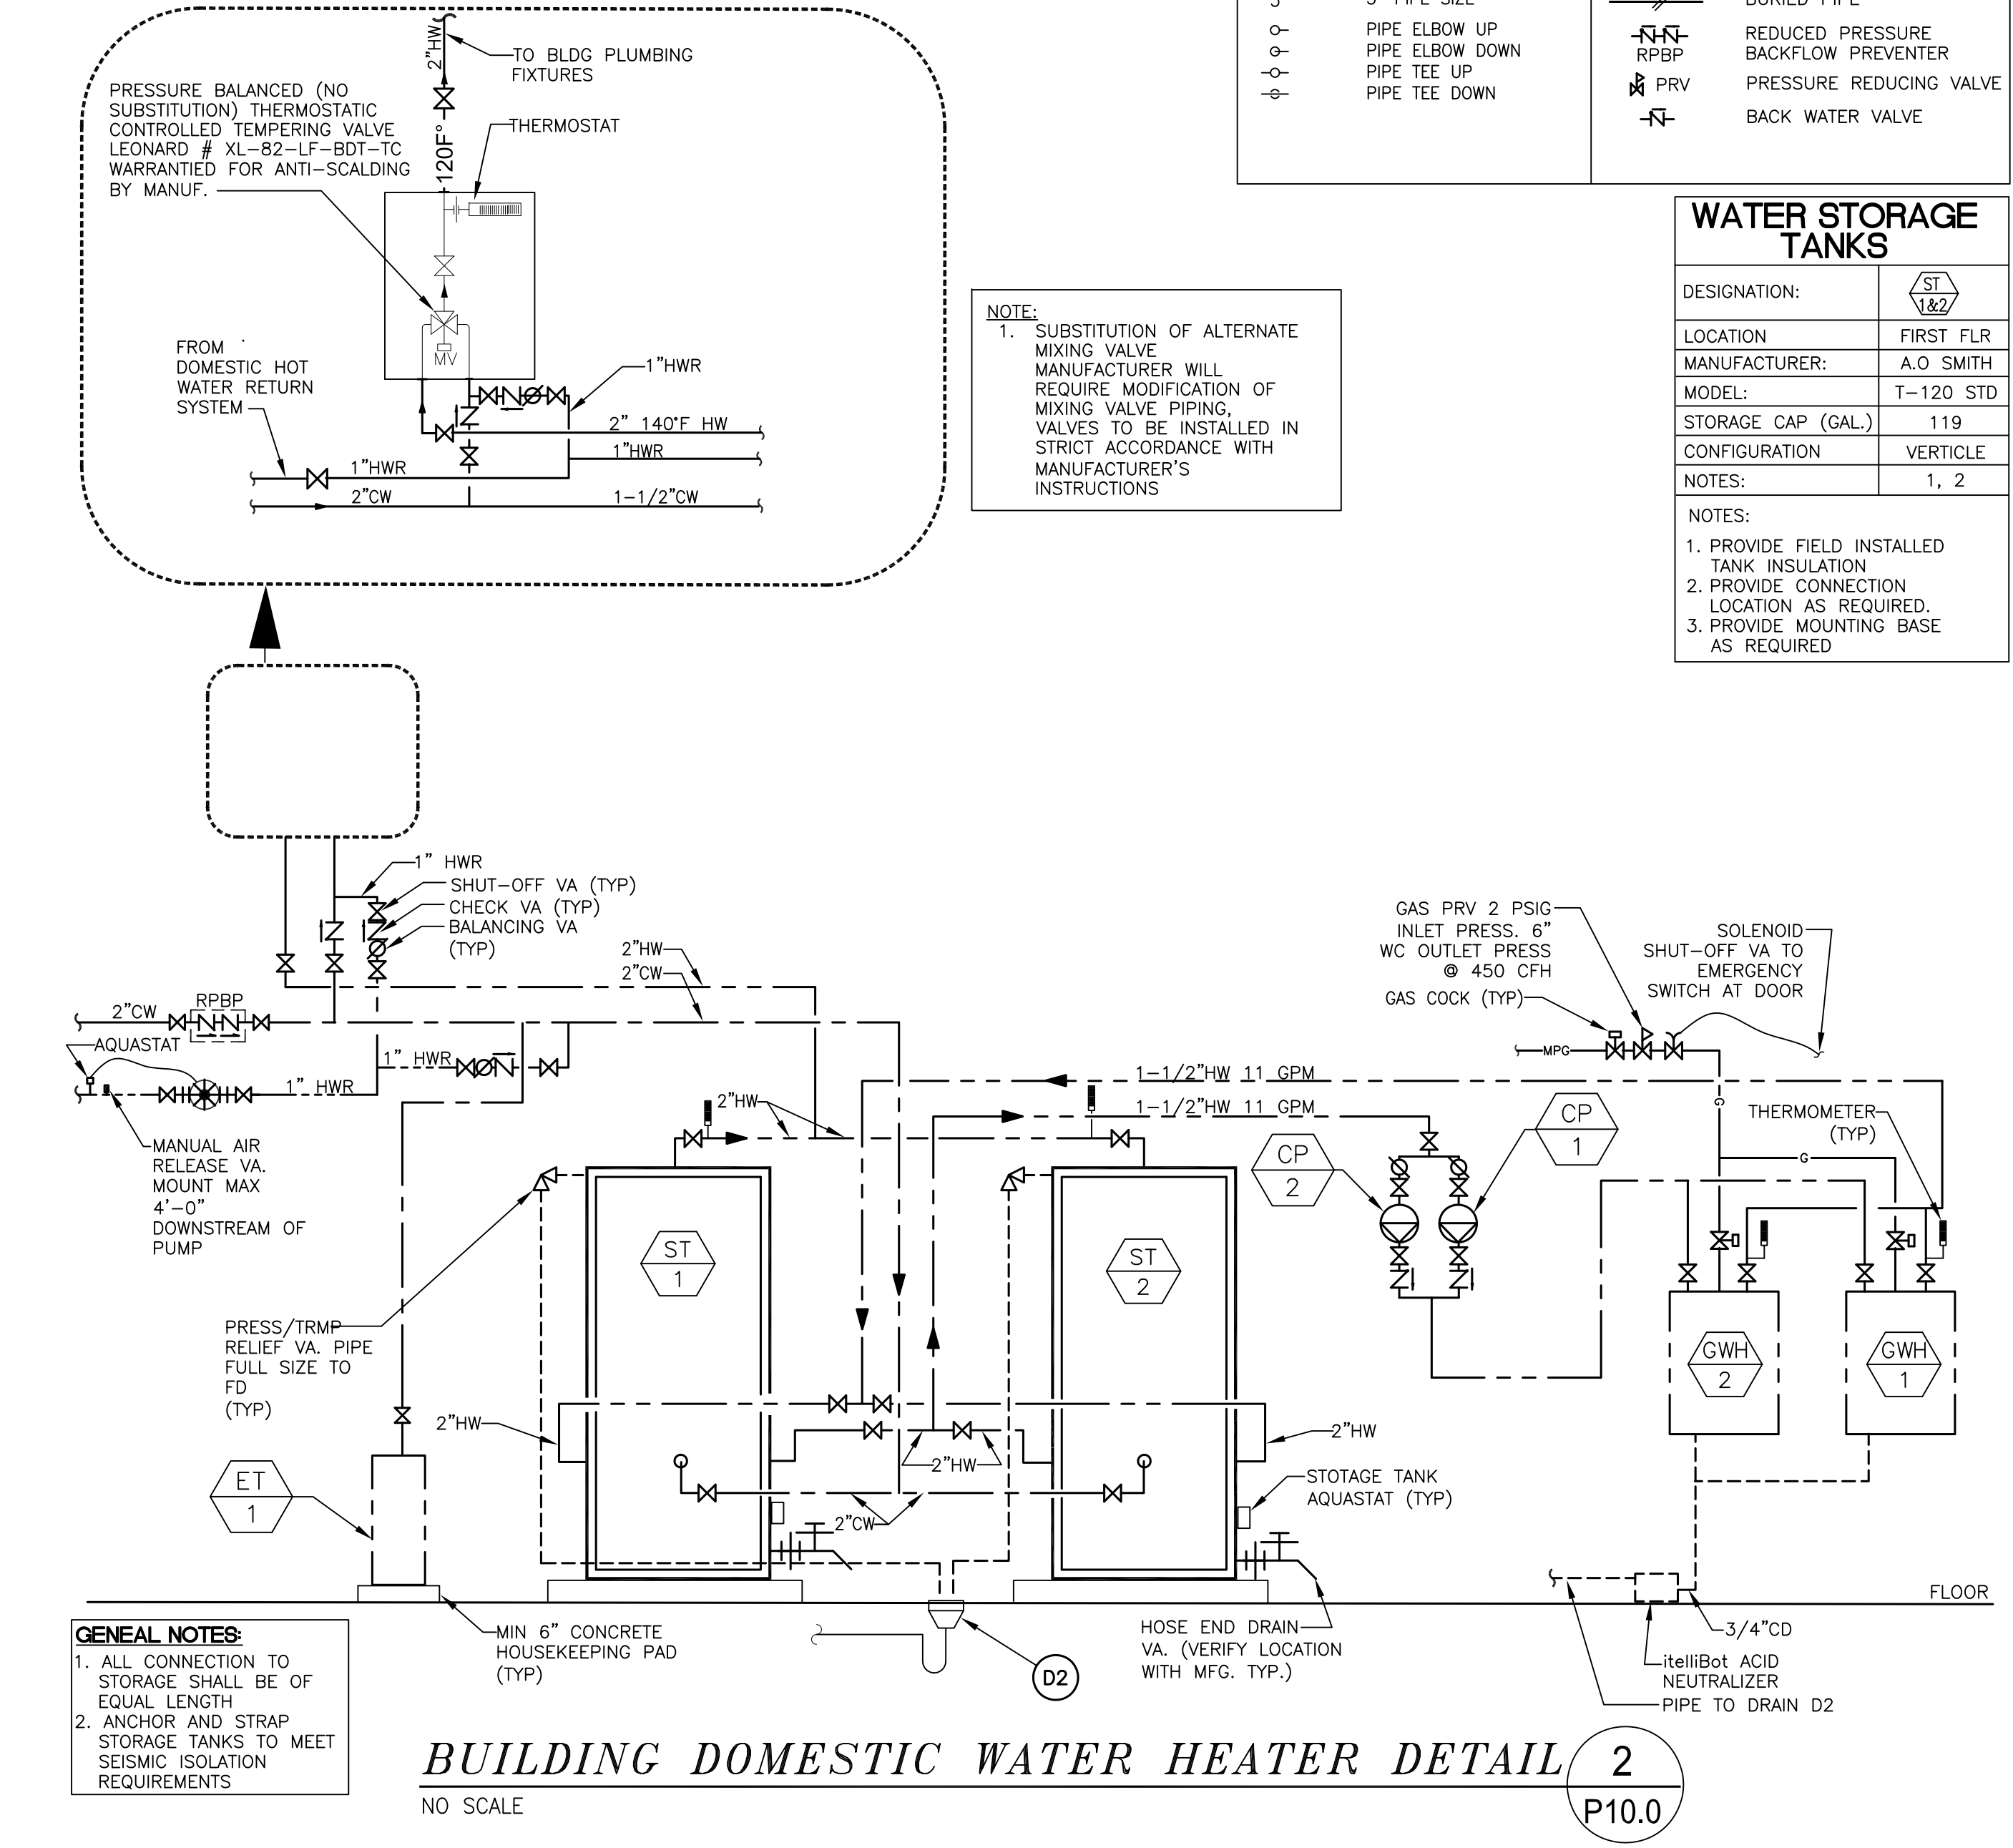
2"HW
TO BLDG PLUMBING FIXTURES
PRESSURE BALANCED (NO SUBSTITUTION) THERMOSTATIC CONTROLLED TEMPERING VALVE LEONARD # XL-82-LF-BDT-TC WARRANTIED FOR ANTI-SCALDING BY MANUF.
120F°
THERMOSTAT
MV
FROM DOMESTIC HOT WATER RETURN SYSTEM
1"HWR
2" 140°F HW
1"HWR
1"HWR
2"CW
1-1/2"CW

PIPE ELBOW UP
PIPE ELBOW DOWN
PIPE TEE UP
PIPE TEE DOWN
RPBP
REDUCED PRESSURE BACKFLOW PREVENTER
PRV
PRESSURE REDUCING VALVE
BACK WATER VALVE

NOTE:
1. SUBSTITUTION OF ALTERNATE MIXING VALVE MANUFACTURER WILL REQUIRE MODIFICATION OF MIXING VALVE PIPING, VALVES TO BE INSTALLED IN STRICT ACCORDANCE WITH MANUFACTURER'S INSTRUCTIONS

WATER STORAGE TANKS

| DESIGNATION: | ST 1&2 |
|---|---|
| LOCATION | FIRST FLR |
| MANUFACTURER: | A.O SMITH |
| MODEL: | T-120 STD |
| STORAGE CAP (GAL.) | 119 |
| CONFIGURATION | VERTICLE |
| NOTES: | 1, 2 |

NOTES:
1. PROVIDE FIELD INSTALLED TANK INSULATION
2. PROVIDE CONNECTION LOCATION AS REQUIRED.
3. PROVIDE MOUNTING BASE AS REQUIRED

1" HWR
SHUT-OFF VA (TYP)
CHECK VA (TYP)
BALANCING VA (TYP)
2"HW
2"CW
RPBP
2"CW
AQUASTAT
1" HWR
1" HWR
MANUAL AIR RELEASE VA. MOUNT MAX 4'-0" DOWNSTREAM OF PUMP
GAS PRV 2 PSIG INLET PRESS. 6" WC OUTLET PRESS @ 450 CFH
GAS COCK (TYP)
SOLENOID SHUT-OFF VA TO EMERGENCY SWITCH AT DOOR
MPG
1-1/2"HW 11 GPM
1-1/2"HW 11 GPM
2"HW
CP 1
CP 2
THERMOMETER (TYP)
G
ST 1
ST 2
GWH 2
GWH 1
PRESS/TRMP RELIEF VA. PIPE FULL SIZE TO FD (TYP)
2"HW
2"HW
2"HW
STOTAGE TANK AQUASTAT (TYP)
2"CW
ET 1
FLOOR
MIN 6" CONCRETE HOUSEKEEPING PAD (TYP)
D2
HOSE END DRAIN VA. (VERIFY LOCATION WITH MFG. TYP.)
3/4"CD
itelliBot ACID NEUTRALIZER
PIPE TO DRAIN D2

GENEAL NOTES:
1. ALL CONNECTION TO STORAGE SHALL BE OF EQUAL LENGTH
2. ANCHOR AND STRAP STORAGE TANKS TO MEET SEISMIC ISOLATION REQUIREMENTS

BUILDING DOMESTIC WATER HEATER DETAIL
NO SCALE
2
P10.0